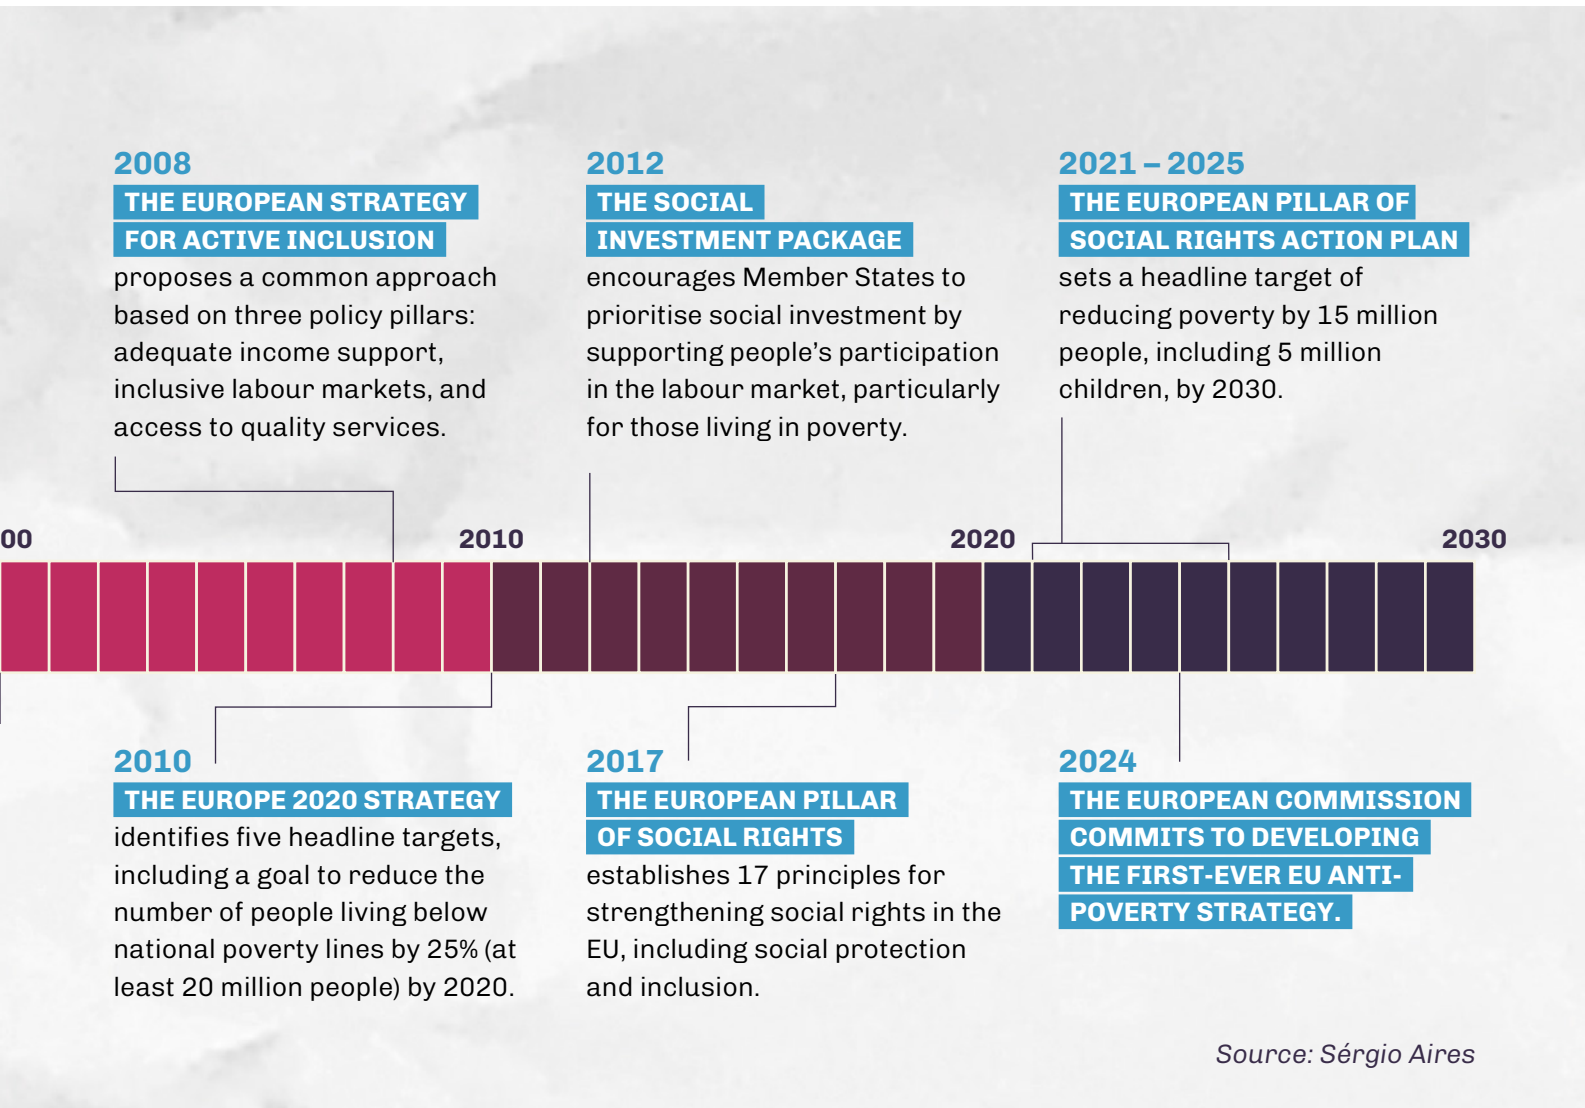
2008
THE EUROPEAN STRATEGY FOR ACTIVE INCLUSION
proposes a common approach based on three policy pillars: adequate income support, inclusive labour markets, and access to quality services.

2012
THE SOCIAL INVESTMENT PACKAGE
encourages Member States to prioritise social investment by supporting people's participation in the labour market, particularly for those living in poverty.

2021 – 2025
THE EUROPEAN PILLAR OF SOCIAL RIGHTS ACTION PLAN
sets a headline target of reducing poverty by 15 million people, including 5 million children, by 2030.

00
2010
2020
2030

2010
THE EUROPE 2020 STRATEGY
identifies five headline targets, including a goal to reduce the number of people living below national poverty lines by 25% (at least 20 million people) by 2020.

2017
THE EUROPEAN PILLAR OF SOCIAL RIGHTS
establishes 17 principles for strengthening social rights in the EU, including social protection and inclusion.

2024
THE EUROPEAN COMMISSION COMMITS TO DEVELOPING THE FIRST-EVER EU ANTI-POVERTY STRATEGY.

Source: Sérgio Aires